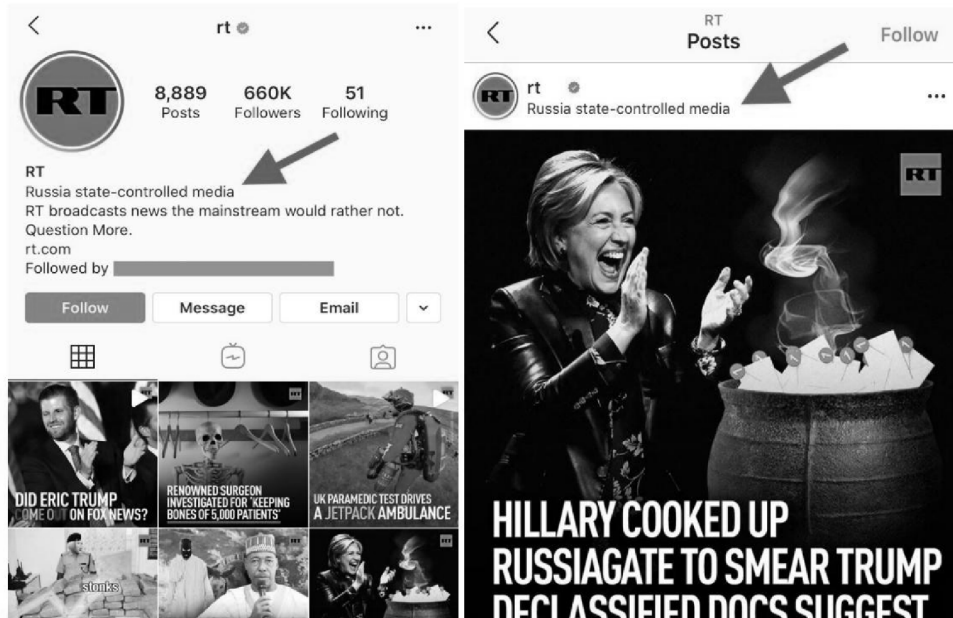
rt

RT

8,889 Posts
660K Followers
51 Following

RT
Russia state-controlled media
RT broadcasts news the mainstream would rather not. Question More.
rt.com
Followed by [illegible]

Follow
Message
Email

DID ERIC TRUMP COME OUT ON FOX NEWS?

RT
RENOWNED SURGEON INVESTIGATED FOR 'KEEPING BONES OF 5,000 PATIENTS'

UK PARAMEDIC TEST DRIVES A JETPACK AMBULANCE

RT
stonks

RT
Posts
Follow

rt
Russia state-controlled media

RT

HILLARY COOKED UP RUSSIAGATE TO SMEAR TRUMP DECLASSIFIED DOCS SUGGEST